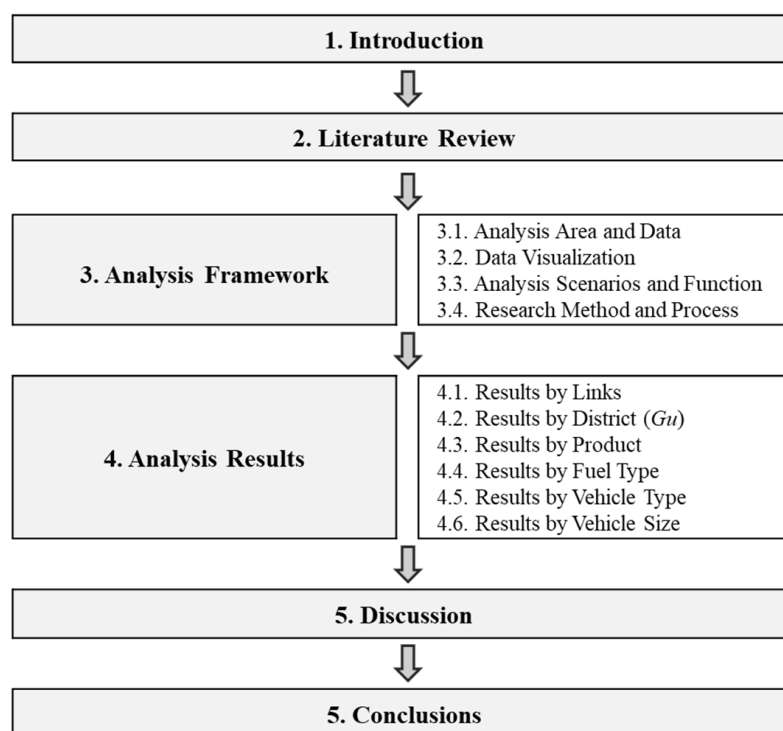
1. Introduction

2. Literature Review

3. Analysis Framework

3.1. Analysis Area and Data
3.2. Data Visualization
3.3. Analysis Scenarios and Function
3.4. Research Method and Process

4. Analysis Results

4.1. Results by Links
4.2. Results by District (*Gu*)
4.3. Results by Product
4.4. Results by Fuel Type
4.5. Results by Vehicle Type
4.6. Results by Vehicle Size

5. Discussion

5. Conclusions